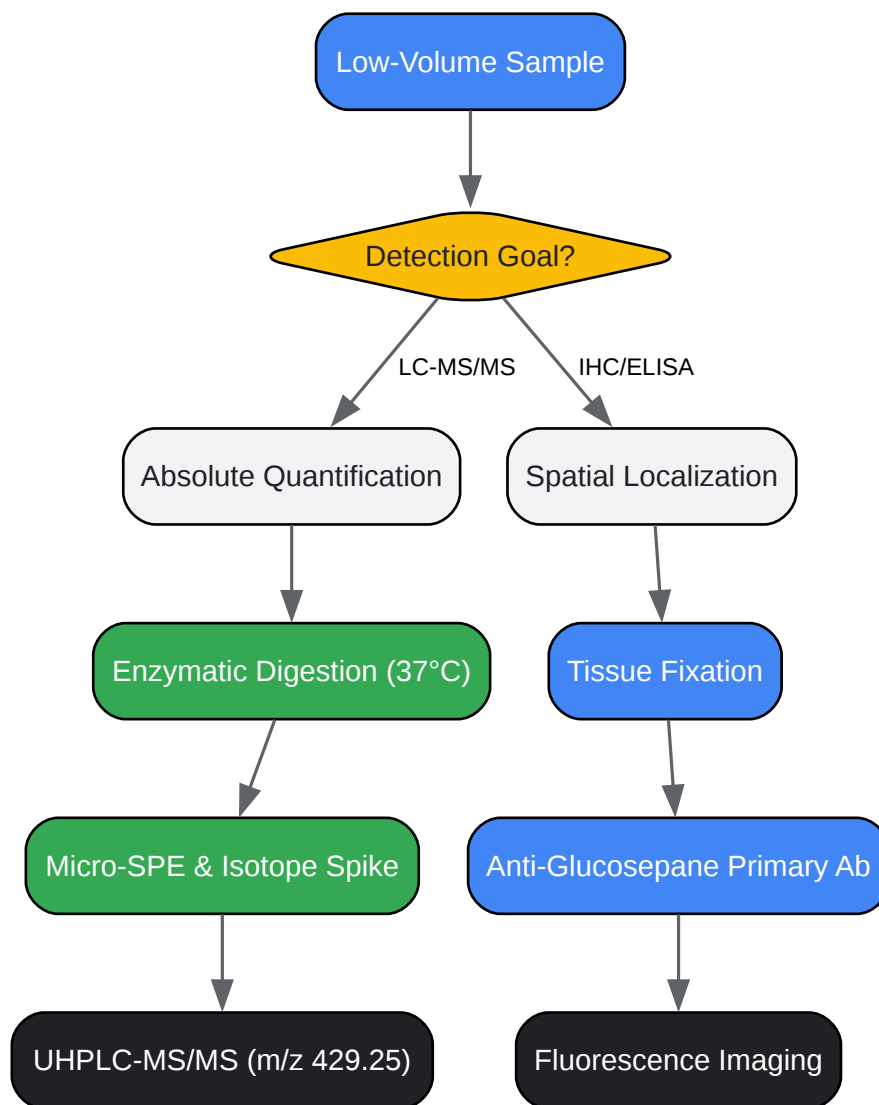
Low-Volume Sample

Detection Goal?

LC-MS/MS

IHC/ELISA

Absolute Quantification

Spatial Localization

Enzymatic Digestion (37°C)

Tissue Fixation

Micro-SPE & Isotope Spike

Anti-Glucosepane Primary Ab

UHPLC-MS/MS (m/z 429.25)

Fluorescence Imaging